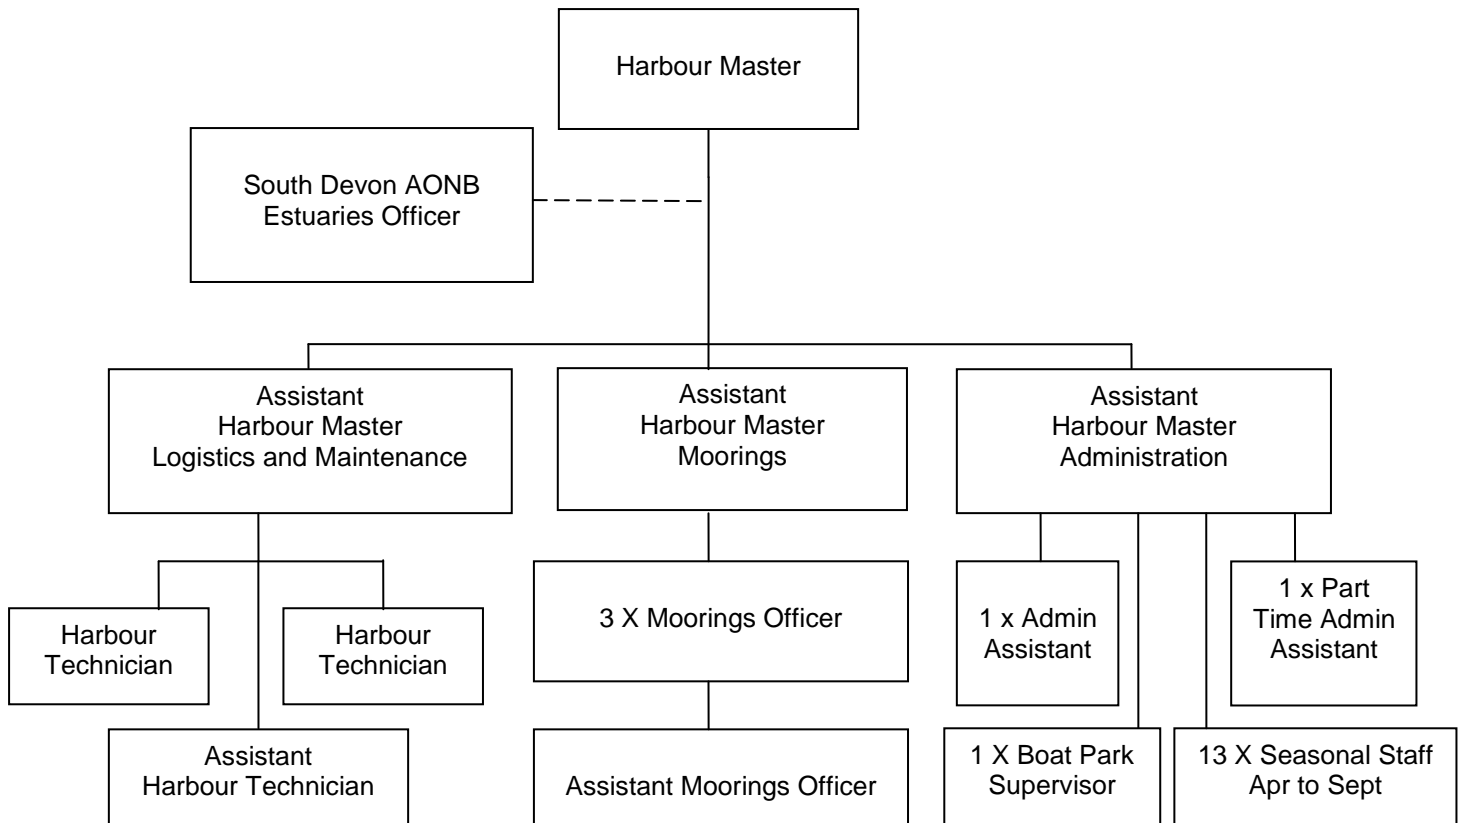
Harbour Master

South Devon AONB Estuaries Officer

Assistant Harbour Master Logistics and Maintenance

Assistant Harbour Master Moorings

Assistant Harbour Master Administration

Harbour Technician

Harbour Technician

Assistant Harbour Technician

3 X Moorings Officer

Assistant Moorings Officer

1 x Admin Assistant

1 x Part Time Admin Assistant

1 X Boat Park Supervisor

13 X Seasonal Staff Apr to Sept